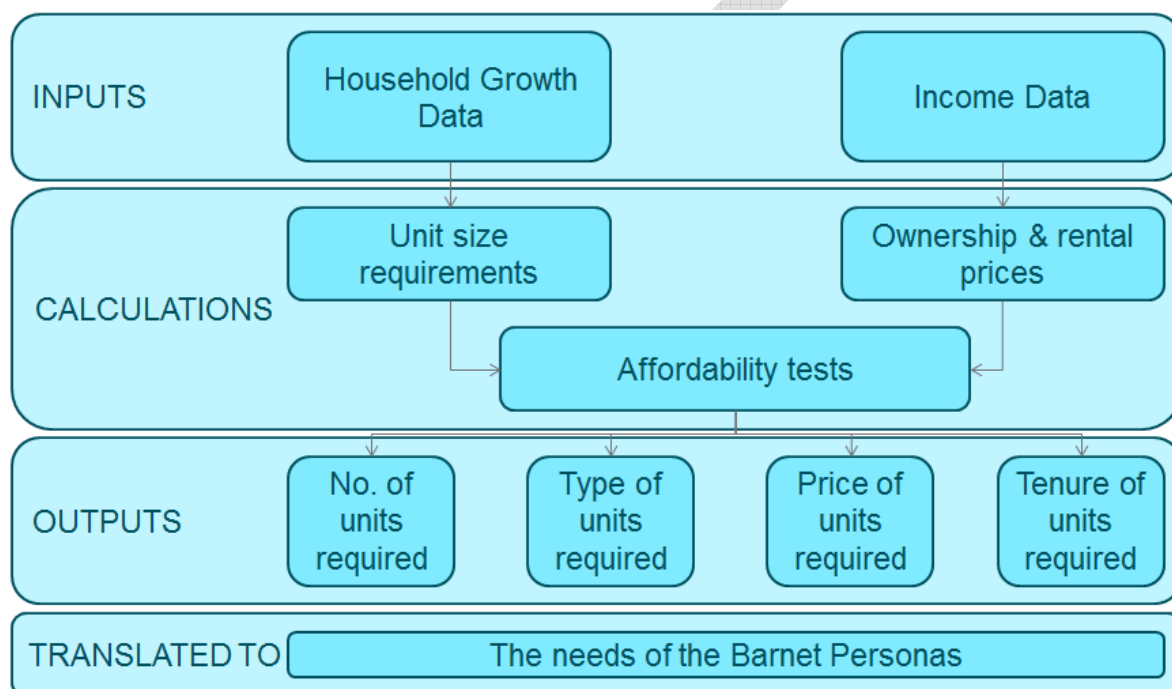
INPUTS

Household Growth Data

Income Data

CALCULATIONS

Unit size requirements

Ownership & rental prices

Affordability tests

OUTPUTS

No. of units required

Type of units required

Price of units required

Tenure of units required

TRANSLATED TO

The needs of the Barnet Personas